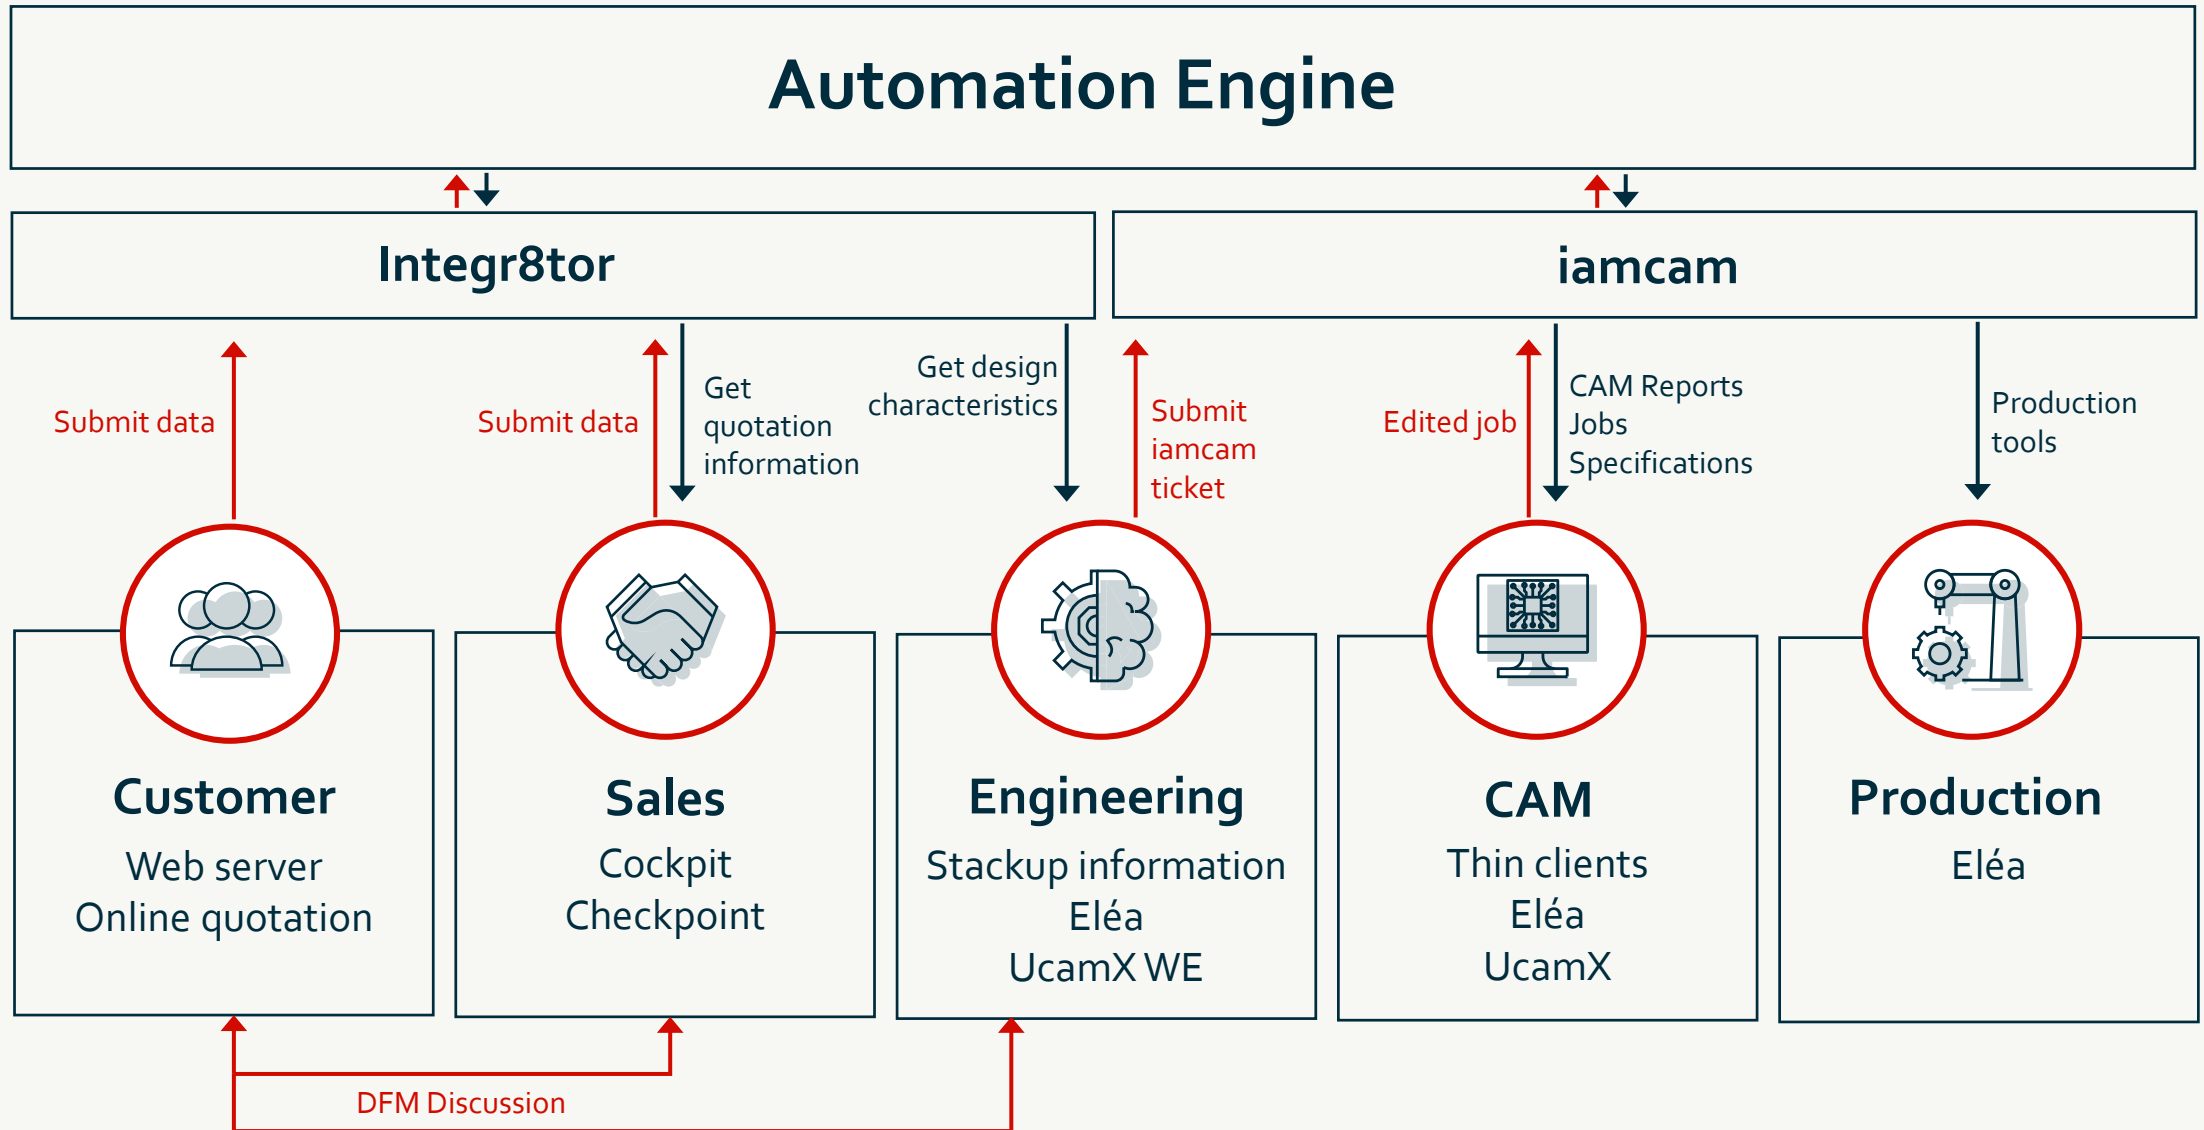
Automation Engine

Integr8tor

iamcam

Submit data

Submit data

Get quotation information

Get design characteristics

Submit iamcam ticket

Edited job

CAM Reports
Jobs
Specifications

Production tools

Customer
Web server
Online quotation

Sales
Cockpit
Checkpoint

Engineering
Stackup information
Eléa
UcamX WE

CAM
Thin clients
Eléa
UcamX

Production
Eléa

DFM Discussion